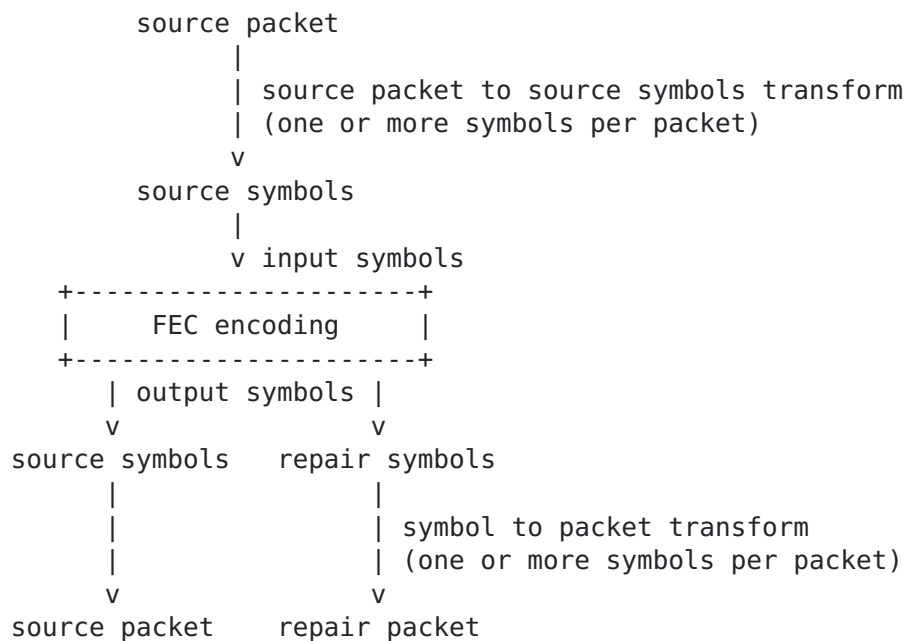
source packet
|
| source packet to source symbols transform
| (one or more symbols per packet)
v
source symbols
|
v input symbols
+----------------------+
| FEC encoding |
+----------------------+
| output symbols |
v v
source symbols repair symbols
| |
| | symbol to packet transform
| | (one or more symbols per packet)
v v
source packet repair packet